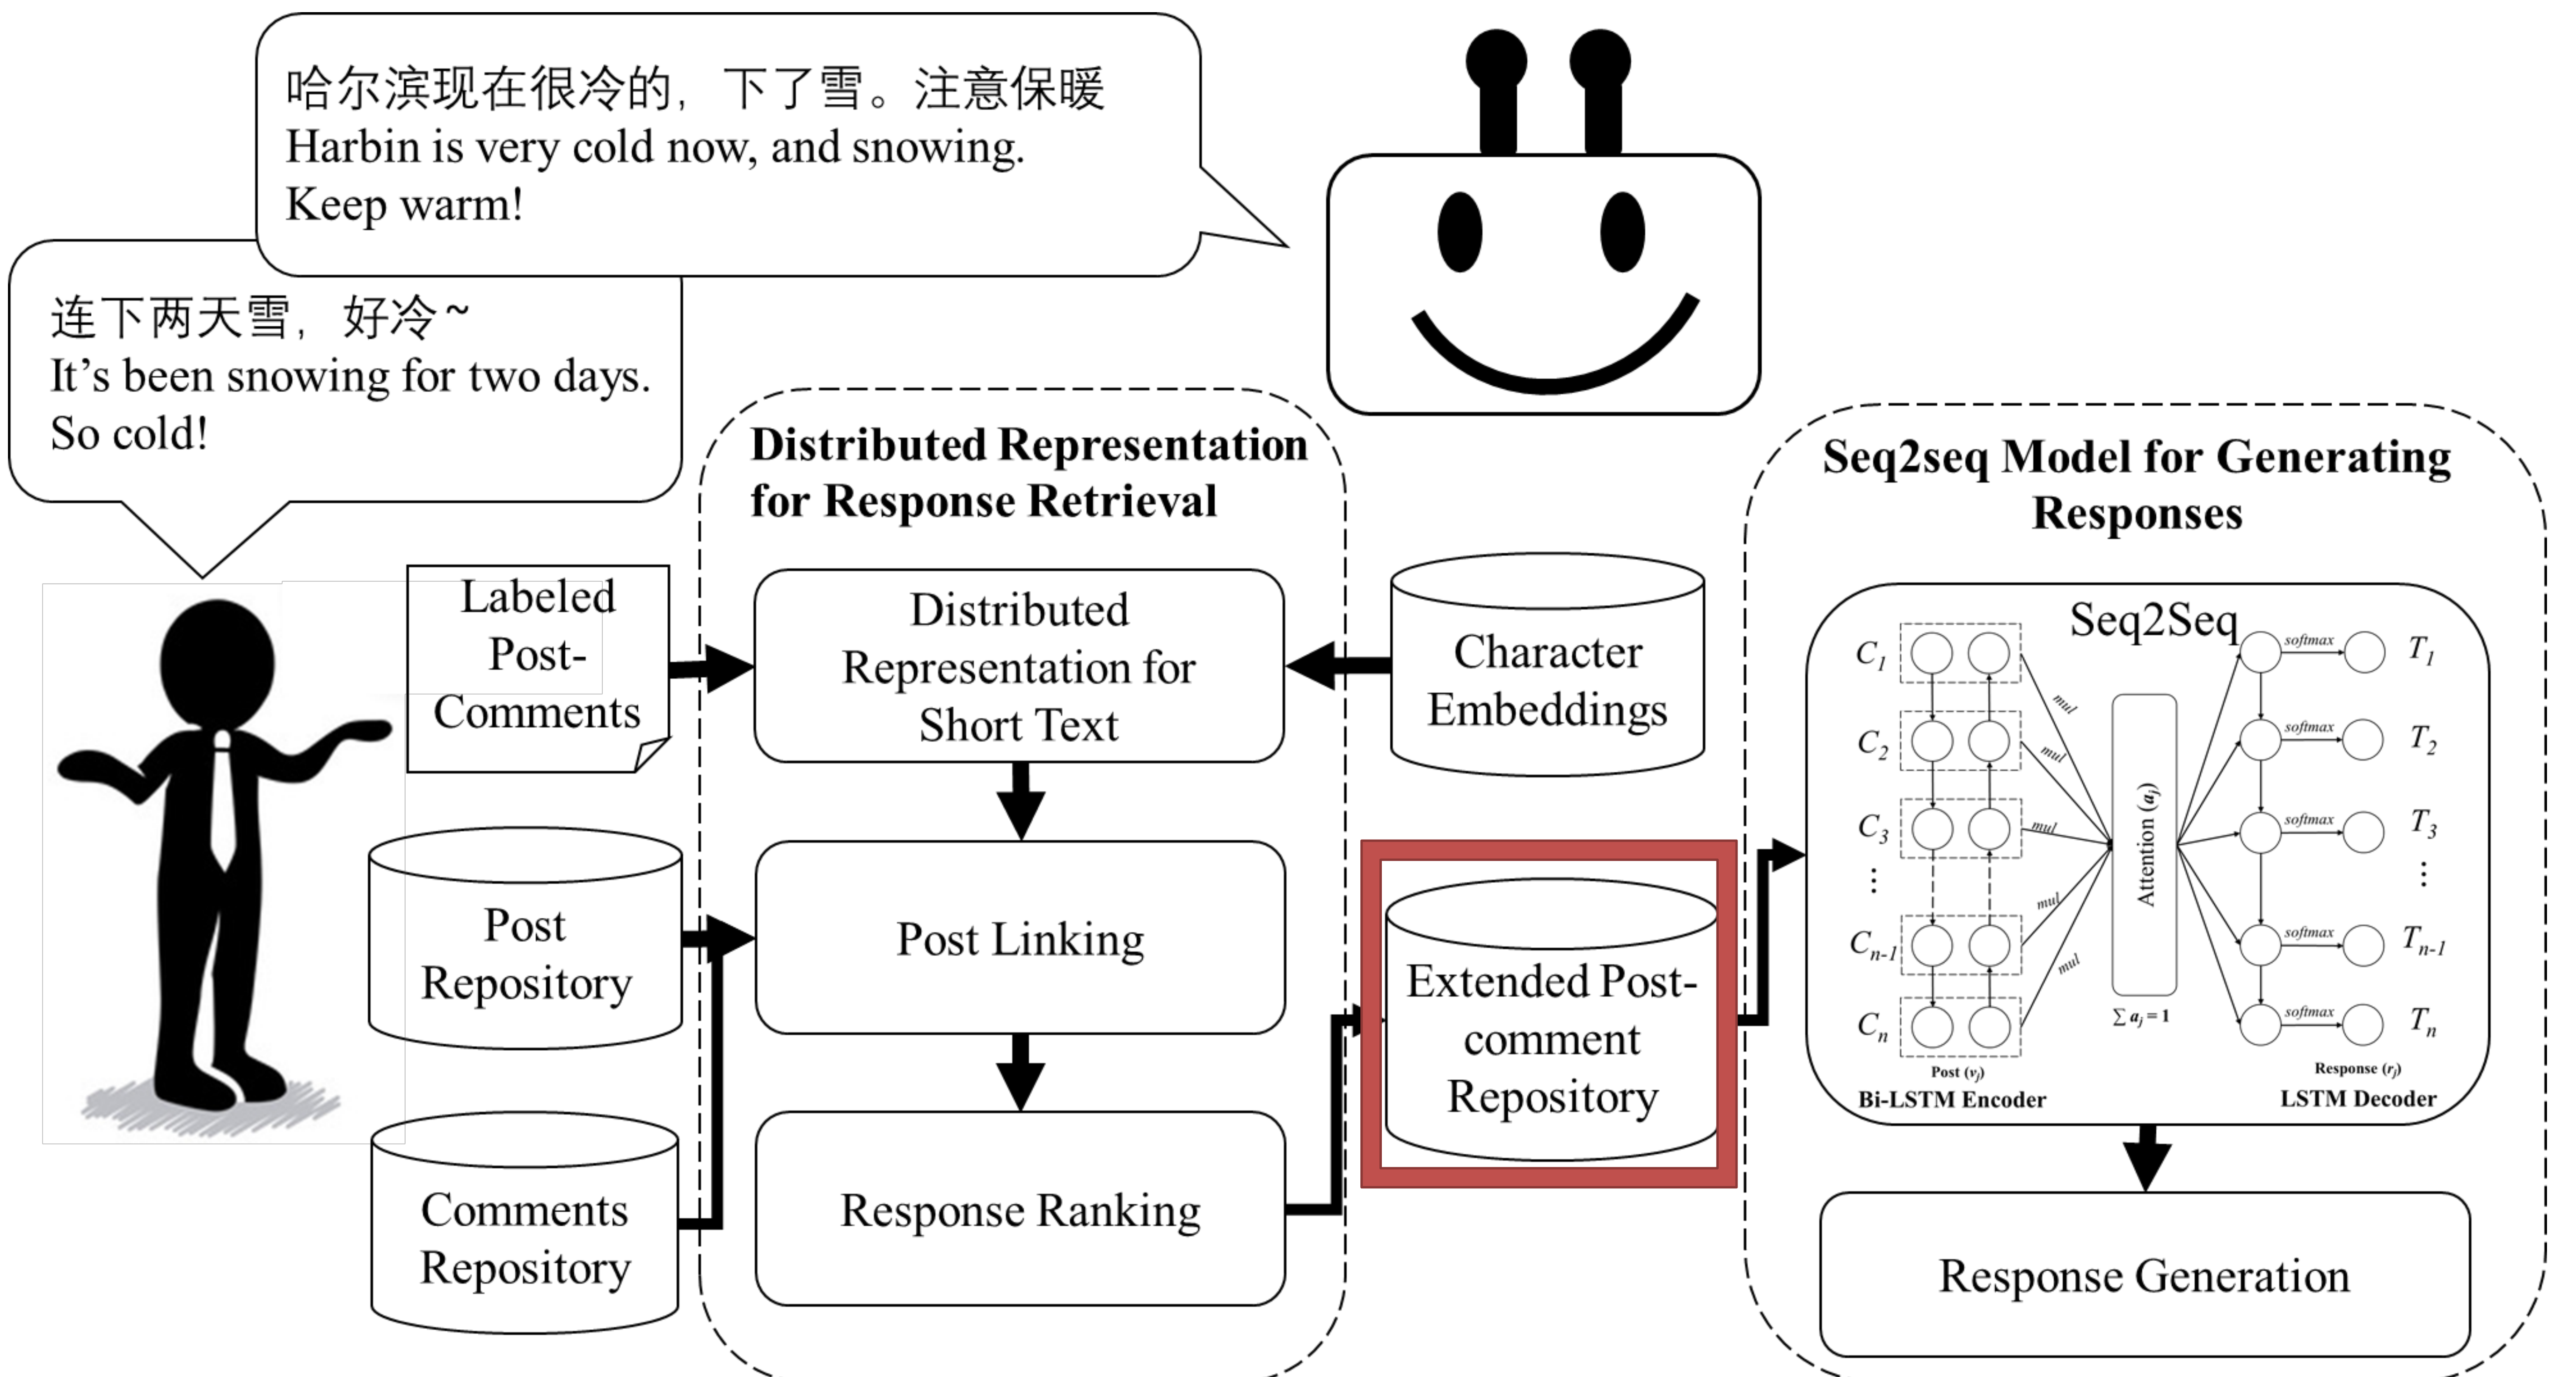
哈尔滨现在很冷的，下了雪。注意保暖
Harbin is very cold now, and snowing.
Keep warm!

连下两天雪，好冷~
It’s been snowing for two days.
So cold!

Distributed Representation for Response Retrieval

Seq2seq Model for Generating Responses

Labeled Post-Comments

Distributed Representation for Short Text

Character Embeddings

Seq2Seq

$C_1$ $C_2$ $C_3$ ⋮ $C_{n-1}$ $C_n$

mul mul mul mul mul

Attention ($a_j$)

$\sum a_j = 1$

softmax softmax softmax softmax softmax

$T_1$ $T_2$ $T_3$ ⋮ $T_{n-1}$ $T_n$

Post ($v_j$)

Bi-LSTM Encoder

Response ($r_j$)

LSTM Decoder

Post Repository

Post Linking

Extended Post-comment Repository

Comments Repository

Response Ranking

Response Generation